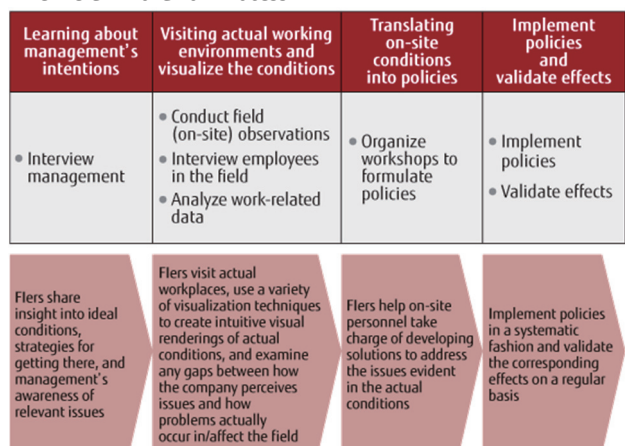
| Learning about management's intentions | Visiting actual working environments and visualize the conditions | Translating on-site conditions into policies | Implement policies and validate effects |
|---|---|---|---|
| • Interview management | • Conduct field (on-site) observations<br>• Interview employees in the field<br>• Analyze work-related data | • Organize workshops to formulate policies | • Implement policies<br>• Validate effects |

Flers share insight into ideal conditions, strategies for getting there, and management's awareness of relevant issues

Flers visit actual workplaces, use a variety of visualization techniques to create intuitive visual renderings of actual conditions, and examine any gaps between how the company perceives issues and how problems actually occur in/affect the field

Flers help on-site personnel take charge of developing solutions to address the issues evident in the actual conditions

Implement policies in a systematic fashion and validate the corresponding effects on a regular basis